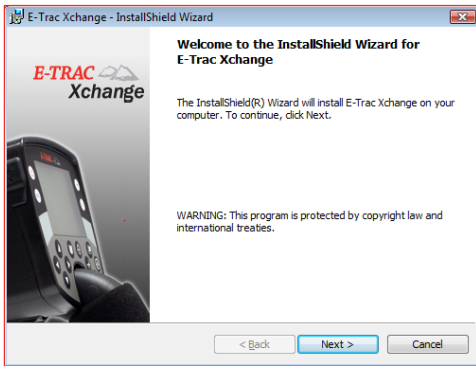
E-Trac Xchange - InstallShield Wizard

E-TRAC
Xchange

Welcome to the InstallShield Wizard for E-Trac Xchange

The InstallShield(R) Wizard will install E-Trac Xchange on your computer. To continue, click Next.

WARNING: This program is protected by copyright law and international treaties.

< Back
Next >
Cancel